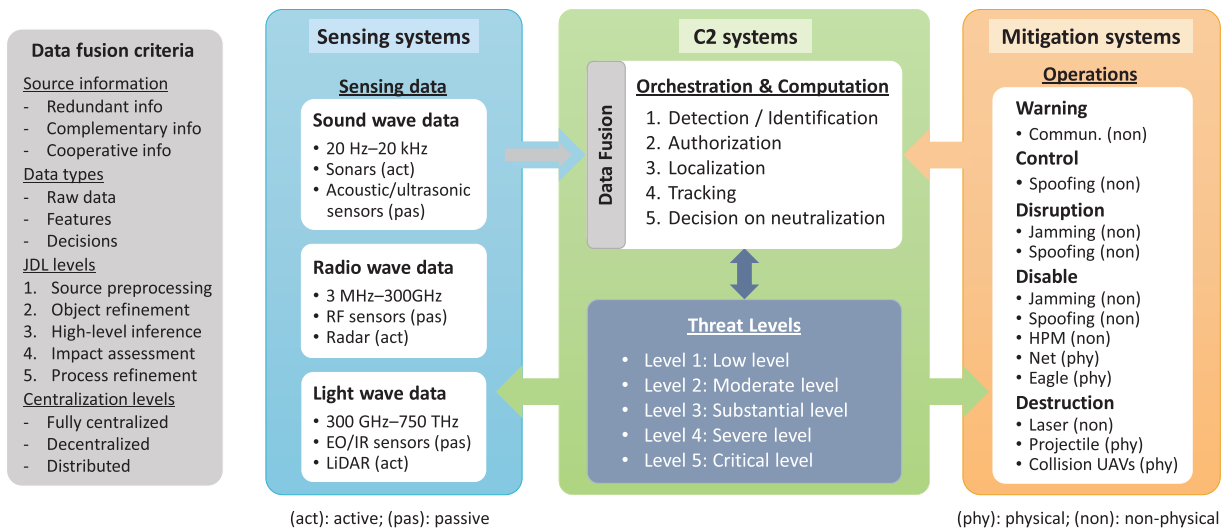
Data fusion criteria

Source information
- Redundant info
- Complementary info
- Cooperative info
Data types
- Raw data
- Features
- Decisions
JDL levels
1. Source preprocessing
2. Object refinement
3. High-level inference
4. Impact assessment
5. Process refinement
Centralization levels
- Fully centralized
- Decentralized
- Distributed

Sensing systems

Sensing data

Sound wave data
• 20 Hz–20 kHz
• Sonars (act)
• Acoustic/ultrasonic sensors (pas)

Radio wave data
• 3 MHz–300GHz
• RF sensors (pas)
• Radar (act)

Light wave data
• 300 GHz–750 THz
• EO/IR sensors (pas)
• LiDAR (act)

(act): active; (pas): passive

C2 systems

Data Fusion

Orchestration & Computation
1. Detection / Identification
2. Authorization
3. Localization
4. Tracking
5. Decision on neutralization

Threat Levels
• Level 1: Low level
• Level 2: Moderate level
• Level 3: Substantial level
• Level 4: Severe level
• Level 5: Critical level

Mitigation systems

Operations

Warning
• Commun. (non)
Control
• Spoofing (non)
Disruption
• Jamming (non)
• Spoofing (non)
Disable
• Jamming (non)
• Spoofing (non)
• HPM (non)
• Net (phy)
• Eagle (phy)
Destruction
• Laser (non)
• Projectile (phy)
• Collision UAVs (phy)

(phy): physical; (non): non-physical